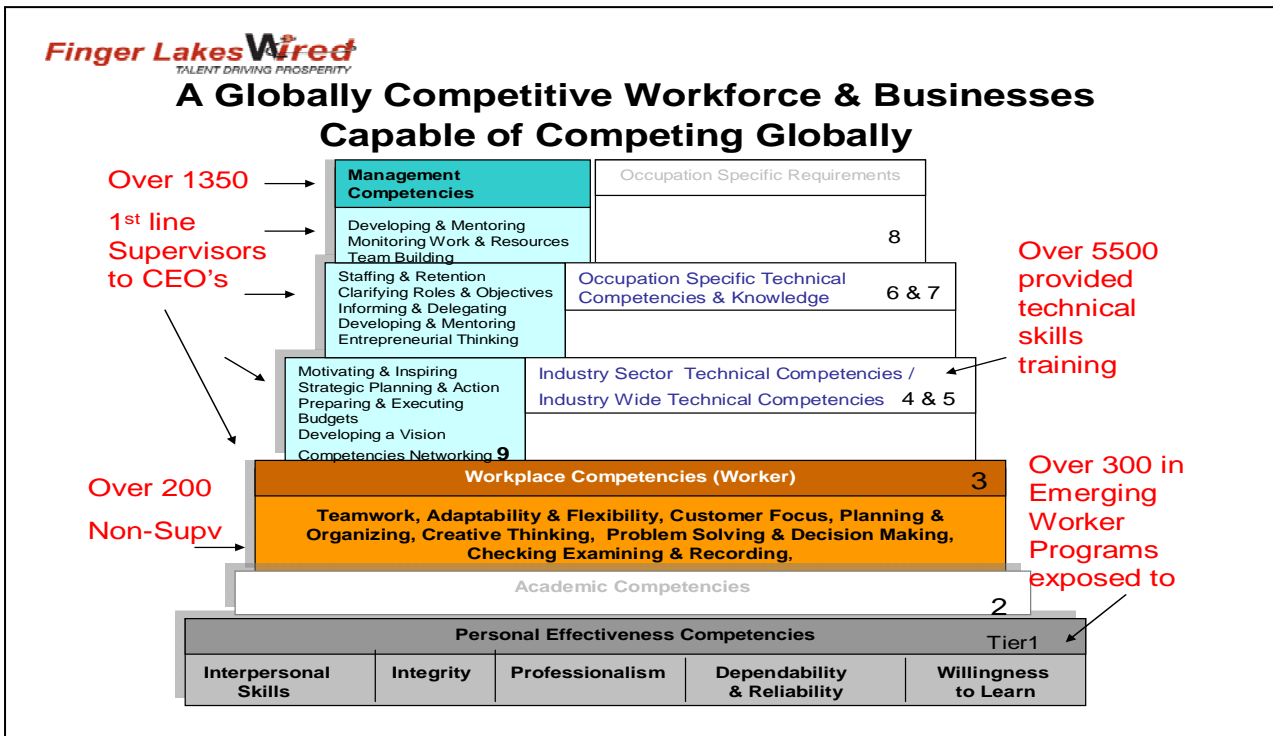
Finger Lakes Wired
TALENT DRIVING PROSPERITY

A Globally Competitive Workforce & Businesses Capable of Competing Globally

Over 1350

1st line Supervisors to CEO's

Management Competencies

Occupation Specific Requirements

Developing & Mentoring
Monitoring Work & Resources
Team Building

8

Over 5500 provided technical skills training

Staffing & Retention
Clarifying Roles & Objectives
Informing & Delegating
Developing & Mentoring
Entrepreneurial Thinking

Occupation Specific Technical Competencies & Knowledge 6 & 7

Motivating & Inspiring
Strategic Planning & Action
Preparing & Executing Budgets
Developing a Vision
Competencies Networking 9

Industry Sector Technical Competencies / Industry Wide Technical Competencies 4 & 5

Over 200

Non-Supv

Workplace Competencies (Worker) 3

Teamwork, Adaptability & Flexibility, Customer Focus, Planning & Organizing, Creative Thinking, Problem Solving & Decision Making, Checking Examining & Recording,

Over 300 in Emerging Worker Programs exposed to

Academic Competencies

2

Personal Effectiveness Competencies

Tier1

| Interpersonal Skills | Integrity | Professionalism | Dependability & Reliability | Willingness to Learn |